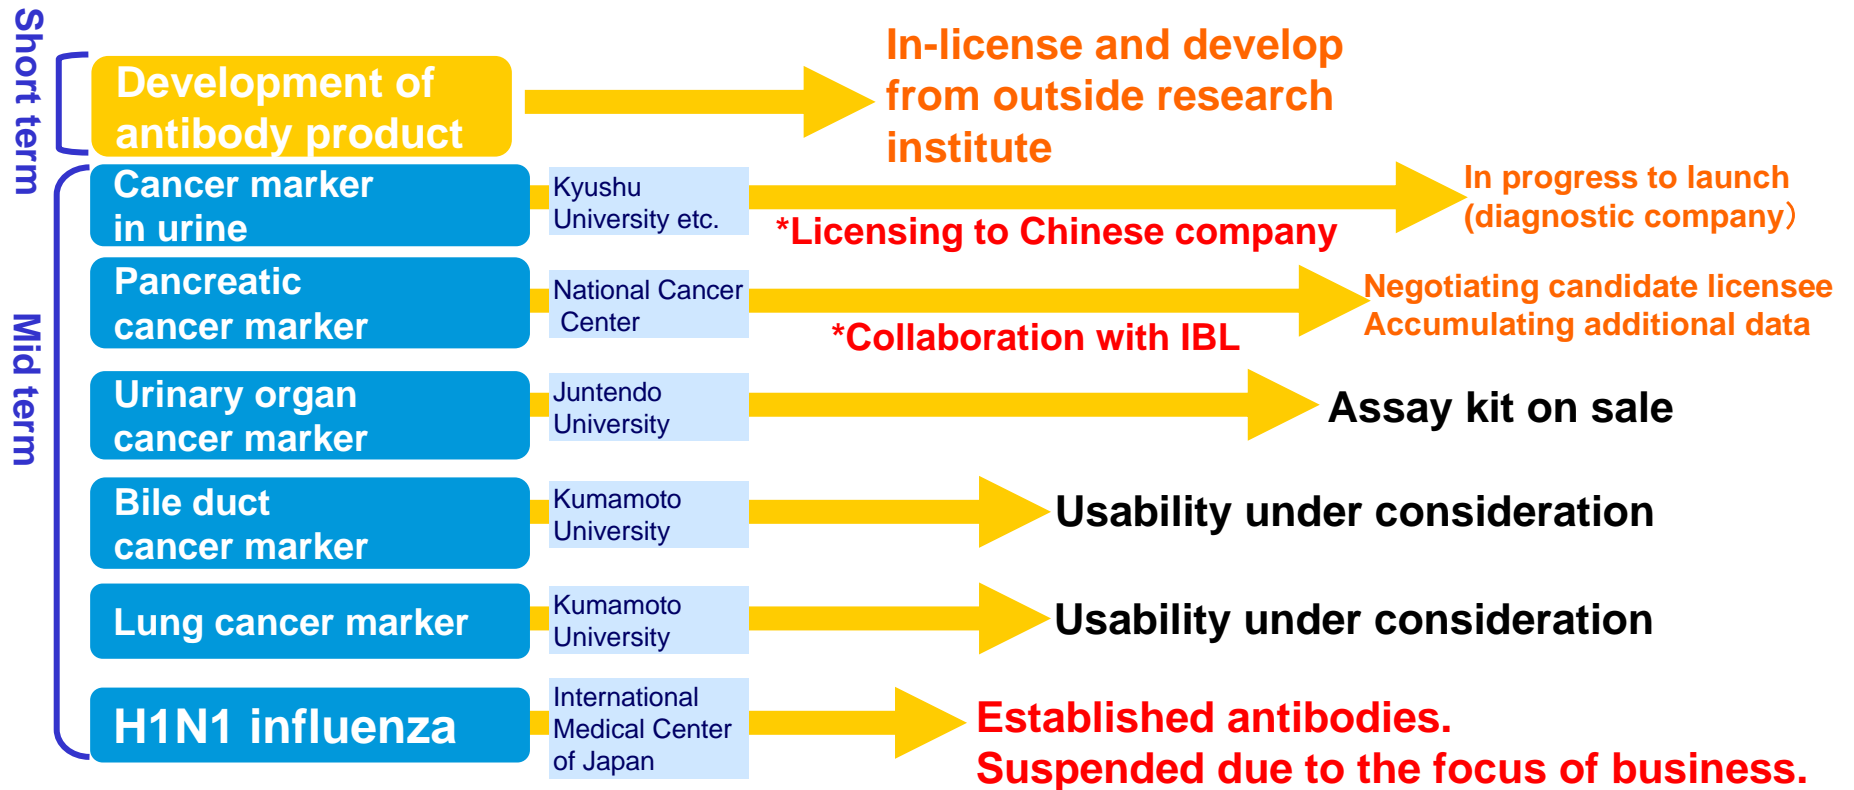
Short term

Development of antibody product

In-license and develop from outside research institute

Mid term

Cancer marker in urine

Kyushu University etc.

*Licensing to Chinese company

In progress to launch (diagnostic company）

Pancreatic cancer marker

National Cancer Center

*Collaboration with IBL

Negotiating candidate licensee
Accumulating additional data

Urinary organ cancer marker

Juntendo University

Assay kit on sale

Bile duct cancer marker

Kumamoto University

Usability under consideration

Lung cancer marker

Kumamoto University

Usability under consideration

H1N1 influenza

International Medical Center of Japan

Established antibodies.
Suspended due to the focus of business.